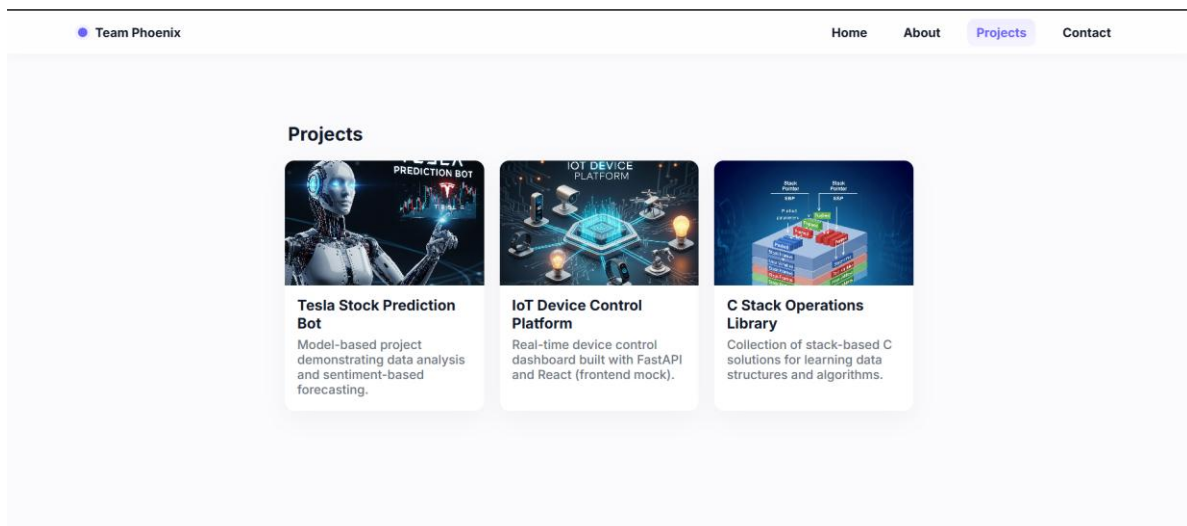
Team Phoenix

Home About Projects Contact

Projects

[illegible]
PREDICTION BOT

Tesla Stock Prediction Bot

Model-based project demonstrating data analysis and sentiment-based forecasting.

IOT DEVICE
PLATFORM

IoT Device Control Platform

Real-time device control dashboard built with FastAPI and React (frontend mock).

Stack Pointer
Stack Pointer

C Stack Operations Library

Collection of stack-based C solutions for learning data structures and algorithms.